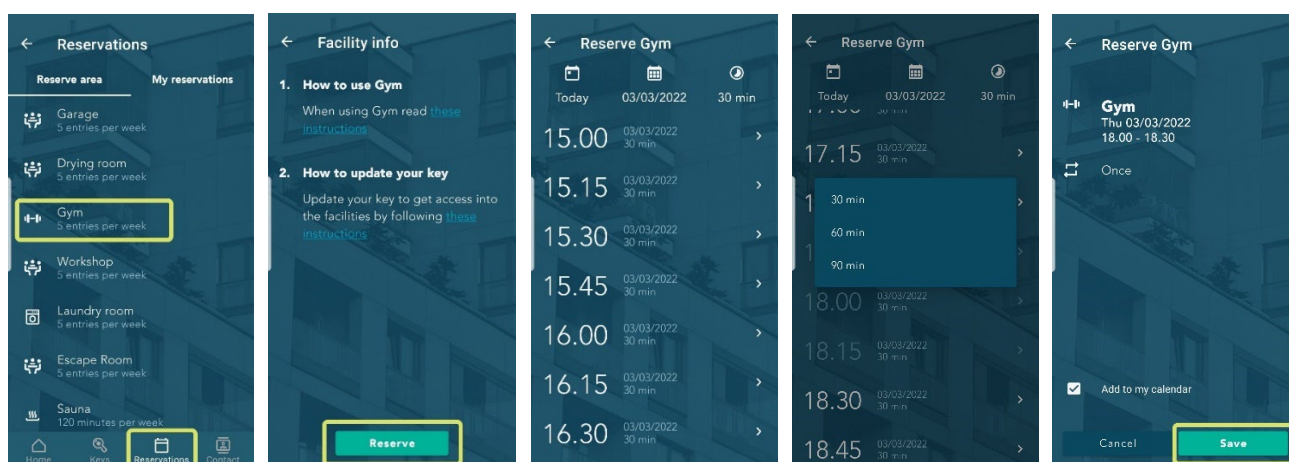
Reservations

Reserve area
My reservations

Garage
5 entries per week

Drying room
5 entries per week

Gym
5 entries per week

Workshop
5 entries per week

Laundry room
5 entries per week

Escape Room
5 entries per week

Sauna
120 minutes per week

Home
Keys
Reservations
Contact

Facility info

1. How to use Gym
When using Gym read these instructions

2. How to update your key
Update your key to get access into the facilities by following these instructions

Reserve

Reserve Gym

Today
03/03/2022
30 min

15.00 03/03/2022 30 min
15.15 03/03/2022 30 min
15.30 03/03/2022 30 min
15.45 03/03/2022 30 min
16.00 03/03/2022 30 min
16.15 03/03/2022 30 min
16.30 03/03/2022 30 min

Reserve Gym

Today
03/03/2022
30 min

17.15 03/03/2022 30 min

30 min
60 min
90 min

18.00 03/03/2022 30 min
18.15 03/03/2022 30 min
18.30 03/03/2022 30 min
18.45 03/03/2022 30 min

Reserve Gym

Gym
Thu 03/03/2022
18.00 - 18.30

Once

Add to my calendar

Cancel
Save